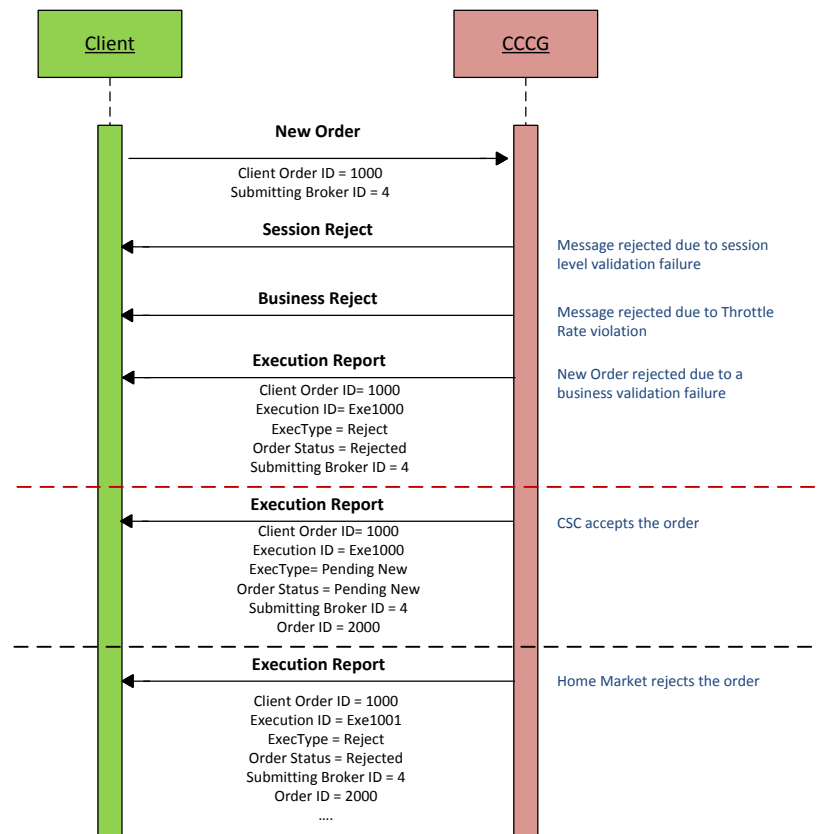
Client

CCCG

New Order

Client Order ID = 1000
Submitting Broker ID = 4

Session Reject

Message rejected due to session level validation failure

Business Reject

Message rejected due to Throttle Rate violation

Execution Report

Client Order ID= 1000
Execution ID= Exe1000
ExecType = Reject
Order Status = Rejected
Submitting Broker ID = 4

New Order rejected due to a business validation failure

Execution Report

Client Order ID= 1000
Execution ID = Exe1000
ExecType= Pending New
Order Status = Pending New
Submitting Broker ID = 4
Order ID = 2000

CSC accepts the order

Execution Report

Client Order ID = 1000
Execution ID = Exe1001
ExecType = Reject
Order Status = Rejected
Submitting Broker ID = 4
Order ID = 2000
....

Home Market rejects the order